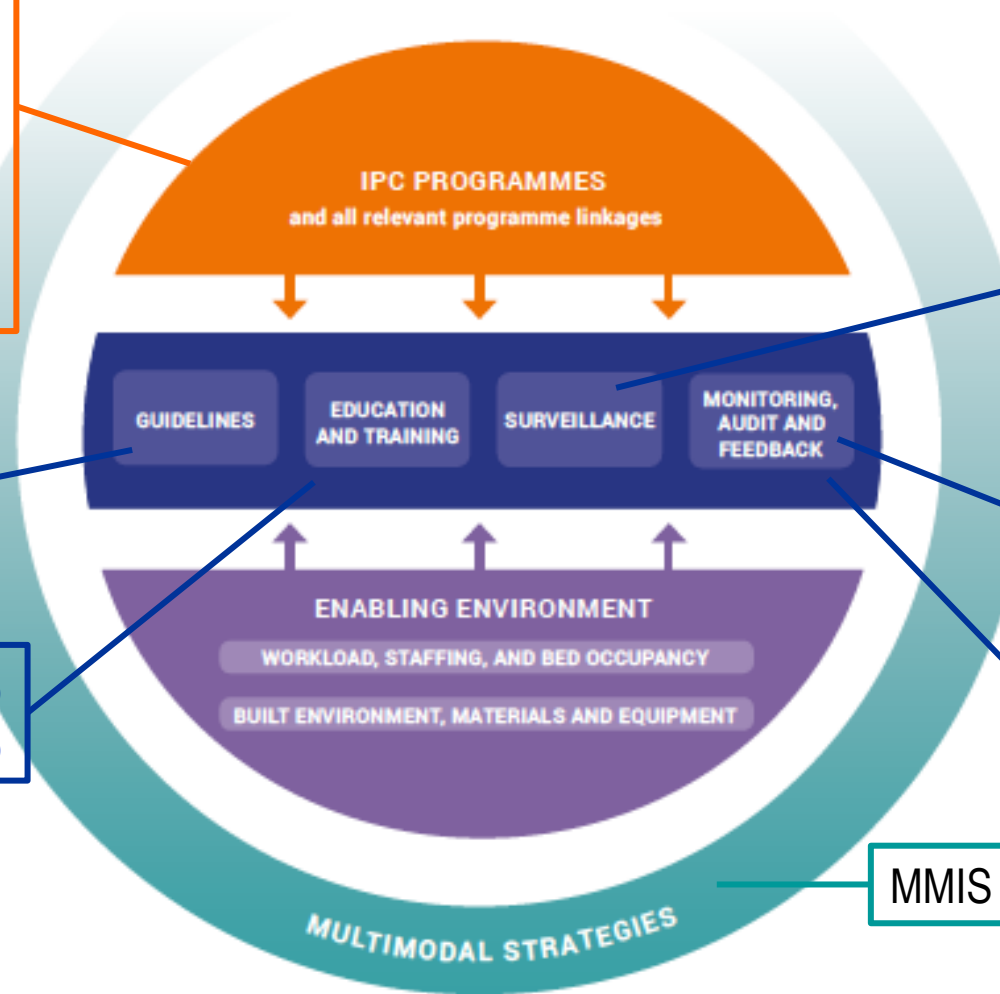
IPC PROGRAMMES
and all relevant programme linkages

GUIDELINES

EDUCATION AND TRAINING

SURVEILLANCE

MONITORING, AUDIT AND FEEDBACK

ENABLING ENVIRONMENT

WORKLOAD, STAFFING, AND BED OCCUPANCY

BUILT ENVIRONMENT, MATERIALS AND EQUIPMENT

MMIS

MULTIMODAL STRATEGIES